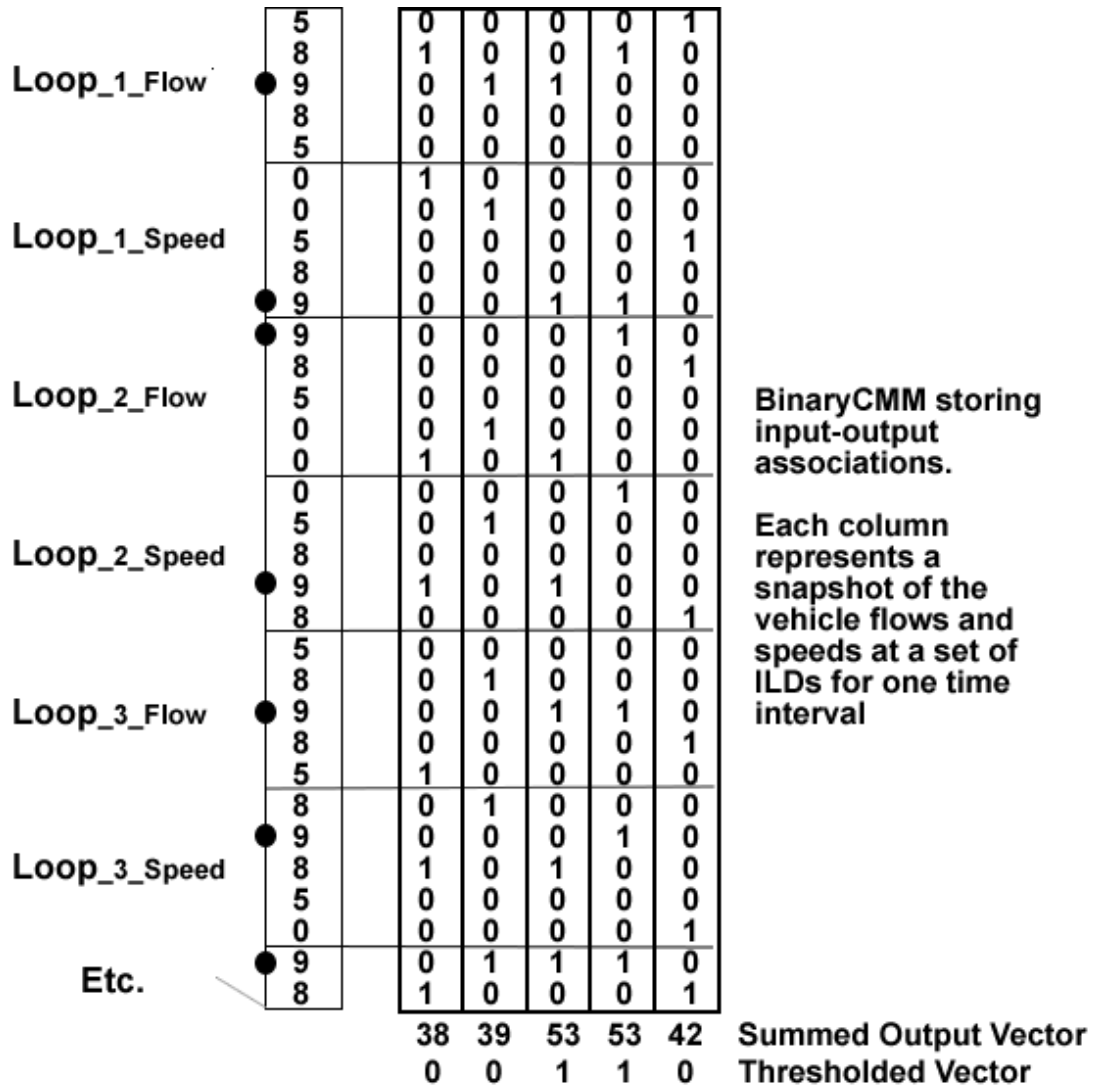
| | | | | | | |
|---|---|---|---|---|---|---|
| | 5 | 0 | 0 | 0 | 0 | 1 |
| | 8 | 1 | 0 | 0 | 1 | 0 |
| Loop_1_Flow | 9 | 0 | 1 | 1 | 0 | 0 |
| | 8 | 0 | 0 | 0 | 0 | 0 |
| | 5 | 0 | 0 | 0 | 0 | 0 |
| | 0 | 1 | 0 | 0 | 0 | 0 |
| | 0 | 0 | 1 | 0 | 0 | 0 |
| Loop_1_Speed | 5 | 0 | 0 | 0 | 0 | 1 |
| | 8 | 0 | 0 | 0 | 0 | 0 |
| | 9 | 0 | 0 | 1 | 1 | 0 |
| | 9 | 0 | 0 | 0 | 1 | 0 |
| | 8 | 0 | 0 | 0 | 0 | 1 |
| Loop_2_Flow | 5 | 0 | 0 | 0 | 0 | 0 |
| | 0 | 0 | 1 | 0 | 0 | 0 |
| | 0 | 1 | 0 | 1 | 0 | 0 |
| | 0 | 0 | 0 | 0 | 1 | 0 |
| | 5 | 0 | 1 | 0 | 0 | 0 |
| Loop_2_Speed | 8 | 0 | 0 | 0 | 0 | 0 |
| | 9 | 1 | 0 | 1 | 0 | 0 |
| | 8 | 0 | 0 | 0 | 0 | 1 |
| | 5 | 0 | 0 | 0 | 0 | 0 |
| | 8 | 0 | 1 | 0 | 0 | 0 |
| Loop_3_Flow | 9 | 0 | 0 | 1 | 1 | 0 |
| | 8 | 0 | 0 | 0 | 0 | 1 |
| | 5 | 1 | 0 | 0 | 0 | 0 |
| | 8 | 0 | 1 | 0 | 0 | 0 |
| | 9 | 0 | 0 | 0 | 1 | 0 |
| Loop_3_Speed | 8 | 1 | 0 | 1 | 0 | 0 |
| | 5 | 0 | 0 | 0 | 0 | 0 |
| | 0 | 0 | 0 | 0 | 0 | 1 |
| Etc. | 9 | 0 | 1 | 1 | 1 | 0 |
| | 8 | 1 | 0 | 0 | 0 | 1 |
| Summed Output Vector | | 38 | 39 | 53 | 53 | 42 |
| Thresholded Vector | | 0 | 0 | 1 | 1 | 0 |

BinaryCMM storing input-output associations.

Each column represents a snapshot of the vehicle flows and speeds at a set of ILDs for one time interval